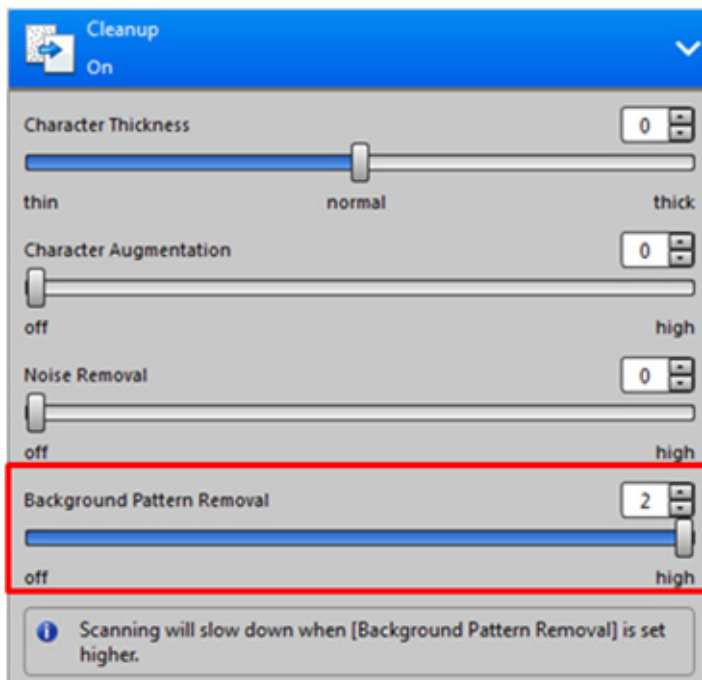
Cleanup
On

Character Thickness
0
thin
normal
thick

Character Augmentation
0
off
high

Noise Removal
0
off
high

Background Pattern Removal
2
off
high

Scanning will slow down when [Background Pattern Removal] is set higher.